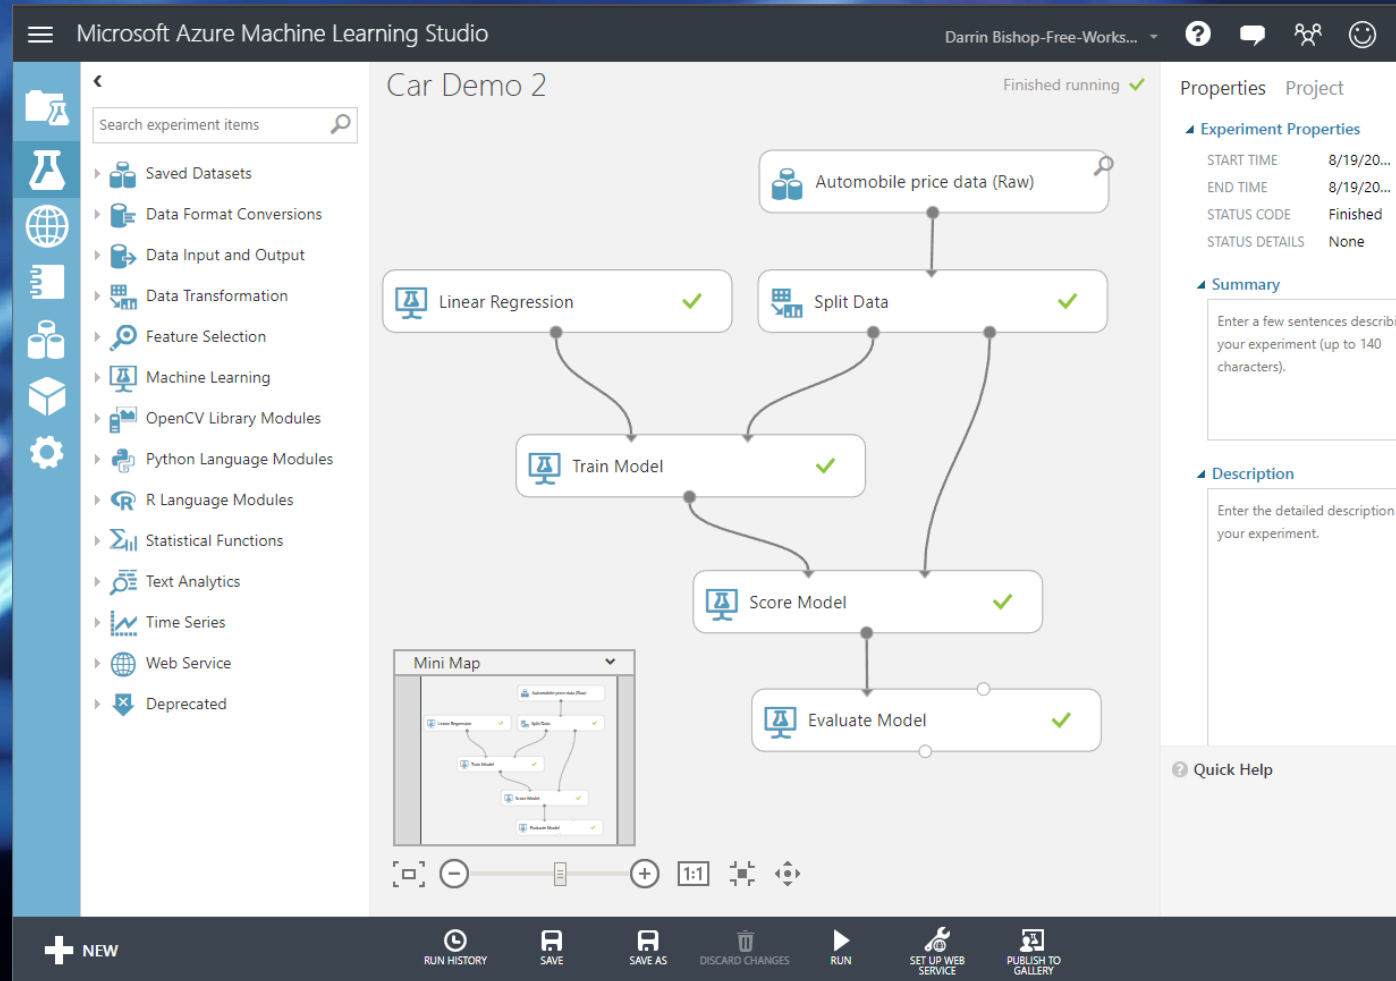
Microsoft Azure Machine Learning Studio

Darrin Bishop-Free-Works...

Search experiment items

Saved Datasets
Data Format Conversions
Data Input and Output
Data Transformation
Feature Selection
Machine Learning
OpenCV Library Modules
Python Language Modules
R Language Modules
Statistical Functions
Text Analytics
Time Series
Web Service
Deprecated

Car Demo 2

Finished running

Automobile price data (Raw)

Linear Regression

Split Data

Train Model

Score Model

Evaluate Model

Mini Map

Automobile price data (Raw)
Linear Regression
Split Data
Train Model
Score Model
Evaluate Model

1:1

Properties Project

Experiment Properties

| START TIME | 8/19/20... |
|---|---|
| END TIME | 8/19/20... |
| STATUS CODE | Finished |
| STATUS DETAILS | None |

Summary

Enter a few sentences describi your experiment (up to 140 characters).

Description

Enter the detailed description your experiment.

Quick Help

NEW

RUN HISTORY
SAVE
SAVE AS
DISCARD CHANGES
RUN
SET UP WEB SERVICE
PUBLISH TO GALLERY